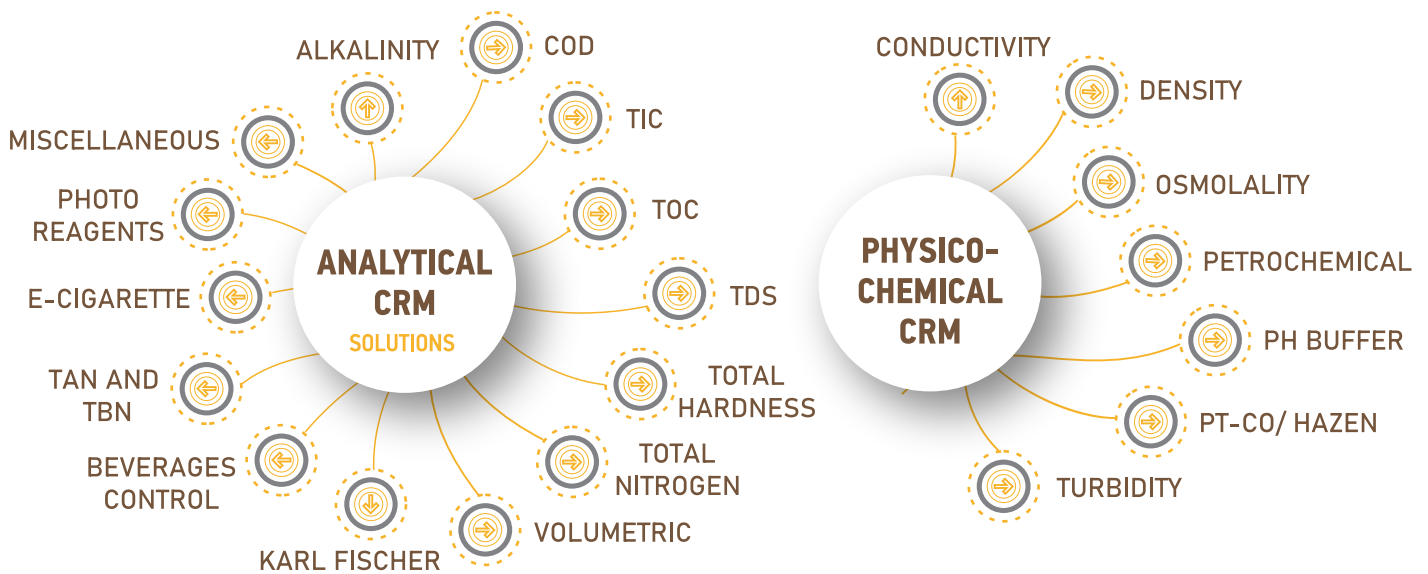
ANALYTICAL CRM
SOLUTIONS

ALKALINITY
COD
TIC
TOC
TDS
TOTAL HARDNESS
TOTAL NITROGEN
VOLUMETRIC
KARL FISCHER
BEVERAGES CONTROL
TAN AND TBN
E-CIGARETTE
PHOTO REAGENTS
MISCELLANEOUS

PHYSICO-CHEMICAL CRM

CONDUCTIVITY
DENSITY
OSMOLALITY
PETROCHEMICAL
PH BUFFER
PT-CO/ HAZEN
TURBIDITY